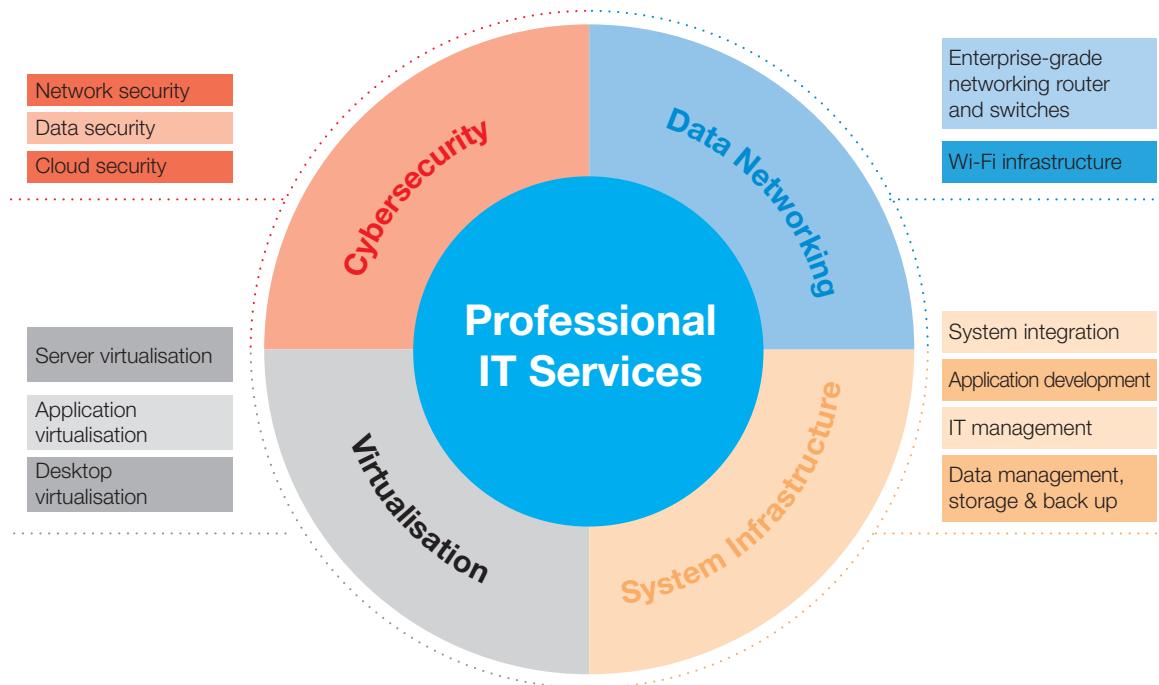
Network security
Data security
Cloud security

Cybersecurity

Data Networking

Enterprise-grade networking router and switches
Wi-Fi infrastructure

Professional IT Services

Server virtualisation
Application virtualisation
Desktop virtualisation

Virtualisation

System Infrastructure

System integration
Application development
IT management
Data management, storage & back up